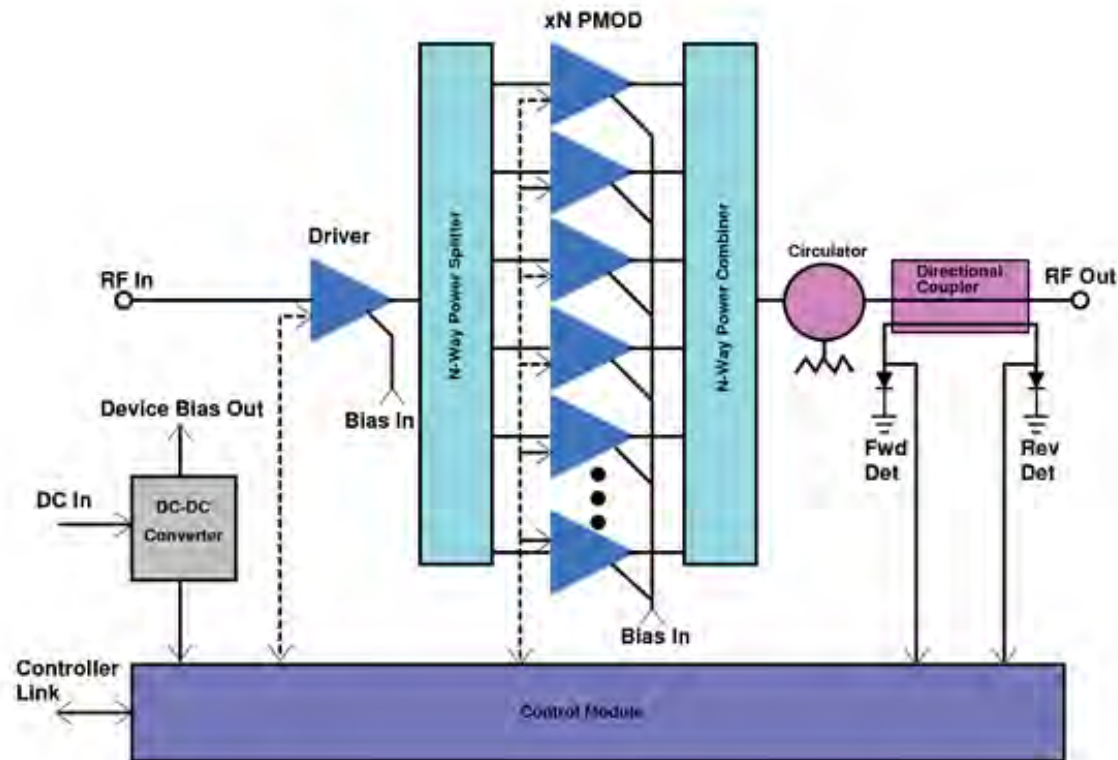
xN PMOD

Driver

RF In

Bias In

N-Way Power Splitter

N-Way Power Combiner

Circulator

Directional Coupler

RF Out

Device Bias Out

DC In

DC-DC Converter

Fwd Det

Rev Det

Bias In

Controller Link

Control Module